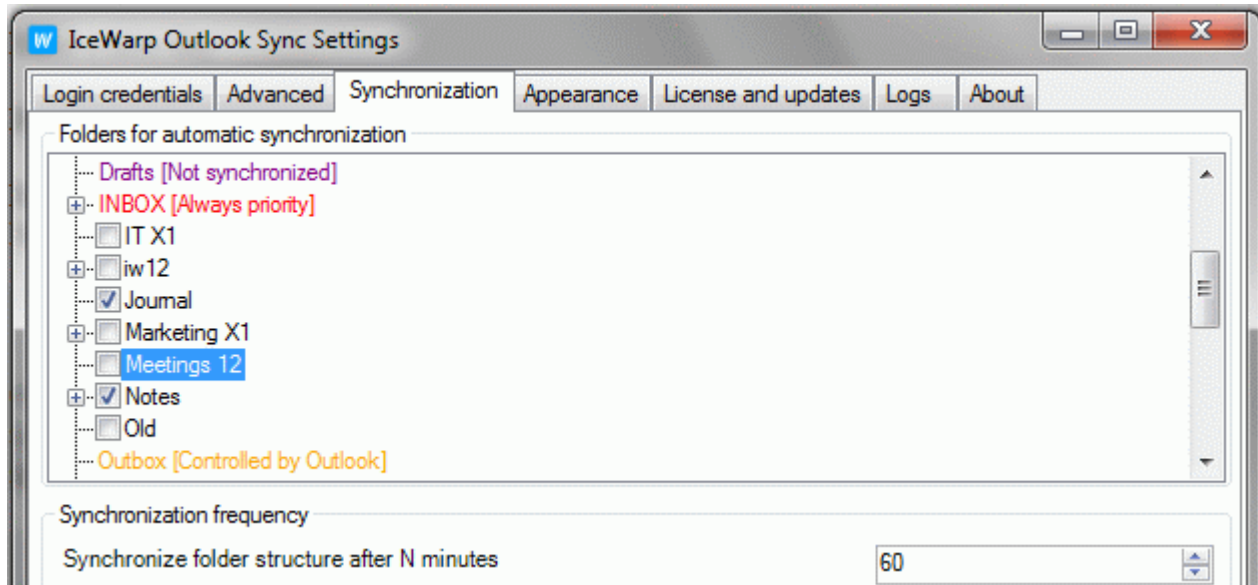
W IceWarp Outlook Sync Settings

Login credentials | Advanced | Synchronization | Appearance | License and updates | Logs | About

Folders for automatic synchronization

Drafts [Not synchronized]
INBOX [Always priority]
IT X1
iw12
Journal
Marketing X1
Meetings 12
Notes
Old
Outbox [Controlled by Outlook]

Synchronization frequency

Synchronize folder structure after N minutes
60